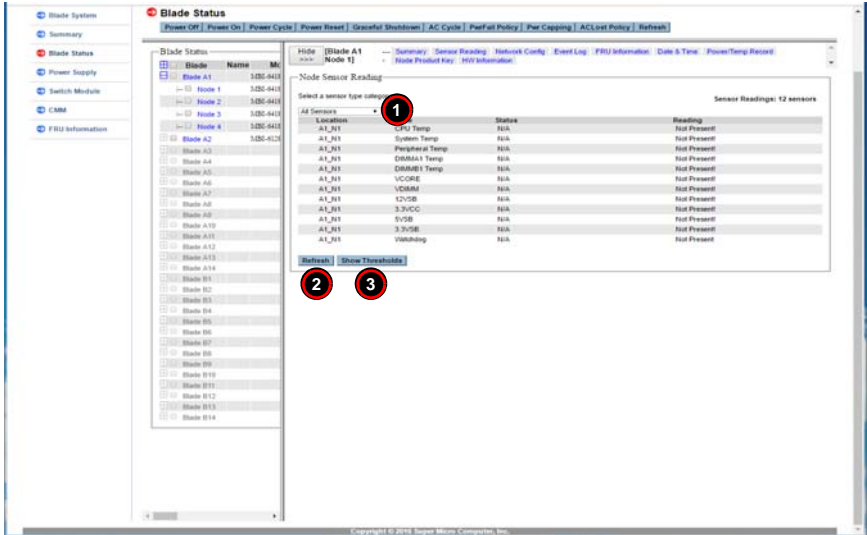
Blade System
Summary
Blade Status
Power Supply
Switch Module
CMM
FRU Information

Blade Status

Power Off | Power On | Power Cycle | Power Reset | Graceful Shutdown | AC Cycle | PwrFail Policy | Pwr Capping | ACLost Policy | Refresh

Blade Status

| Blade | Name | Mc |
|---|---|---|
| Blade A1 | | SBI-641 |
| Node 1 | | SBI-641 |
| Node 2 | | SBI-641 |
| Node 3 | | SBI-641 |
| Node 4 | | SBI-641 |
| Blade A2 | | SBI-612 |
| Blade A3 | | |
| Blade A4 | | |
| Blade A5 | | |
| Blade A6 | | |
| Blade A7 | | |
| Blade A8 | | |
| Blade A9 | | |
| Blade A10 | | |
| Blade A11 | | |
| Blade A12 | | |
| Blade A13 | | |
| Blade A14 | | |
| Blade B1 | | |
| Blade B2 | | |
| Blade B3 | | |
| Blade B4 | | |
| Blade B5 | | |
| Blade B6 | | |
| Blade B7 | | |
| Blade B8 | | |
| Blade B9 | | |
| Blade B10 | | |
| Blade B11 | | |
| Blade B12 | | |
| Blade B13 | | |
| Blade B14 | | |

Hide >>> [Blade A1 Node 1]

Summary Sensor Reading Network Config Event Log FRU Information Date & Time Power/Temp Record Node Product Key HW Information

Node Sensor Reading

Select a sensor type category

All Sensors

1

Sensor Readings: 12 sensors

| Location | | Status | Reading |
|---|---|---|---|
| A1_N1 | CPU Temp | N/A | Not Present! |
| A1_N1 | System Temp | N/A | Not Present! |
| A1_N1 | Peripheral Temp | N/A | Not Present! |
| A1_N1 | DIMMA1 Temp | N/A | Not Present! |
| A1_N1 | DIMMB1 Temp | N/A | Not Present! |
| A1_N1 | VCORE | N/A | Not Present! |
| A1_N1 | VDIMM | N/A | Not Present! |
| A1_N1 | 12VSB | N/A | Not Present! |
| A1_N1 | 3.3VCC | N/A | Not Present! |
| A1_N1 | 5VSB | N/A | Not Present! |
| A1_N1 | 3.3VSB | N/A | Not Present! |
| A1_N1 | Watchdog | N/A | Not Present! |

Refresh Show Thresholds

2 3

Copyright © 2016 Super Micro Computer, Inc.